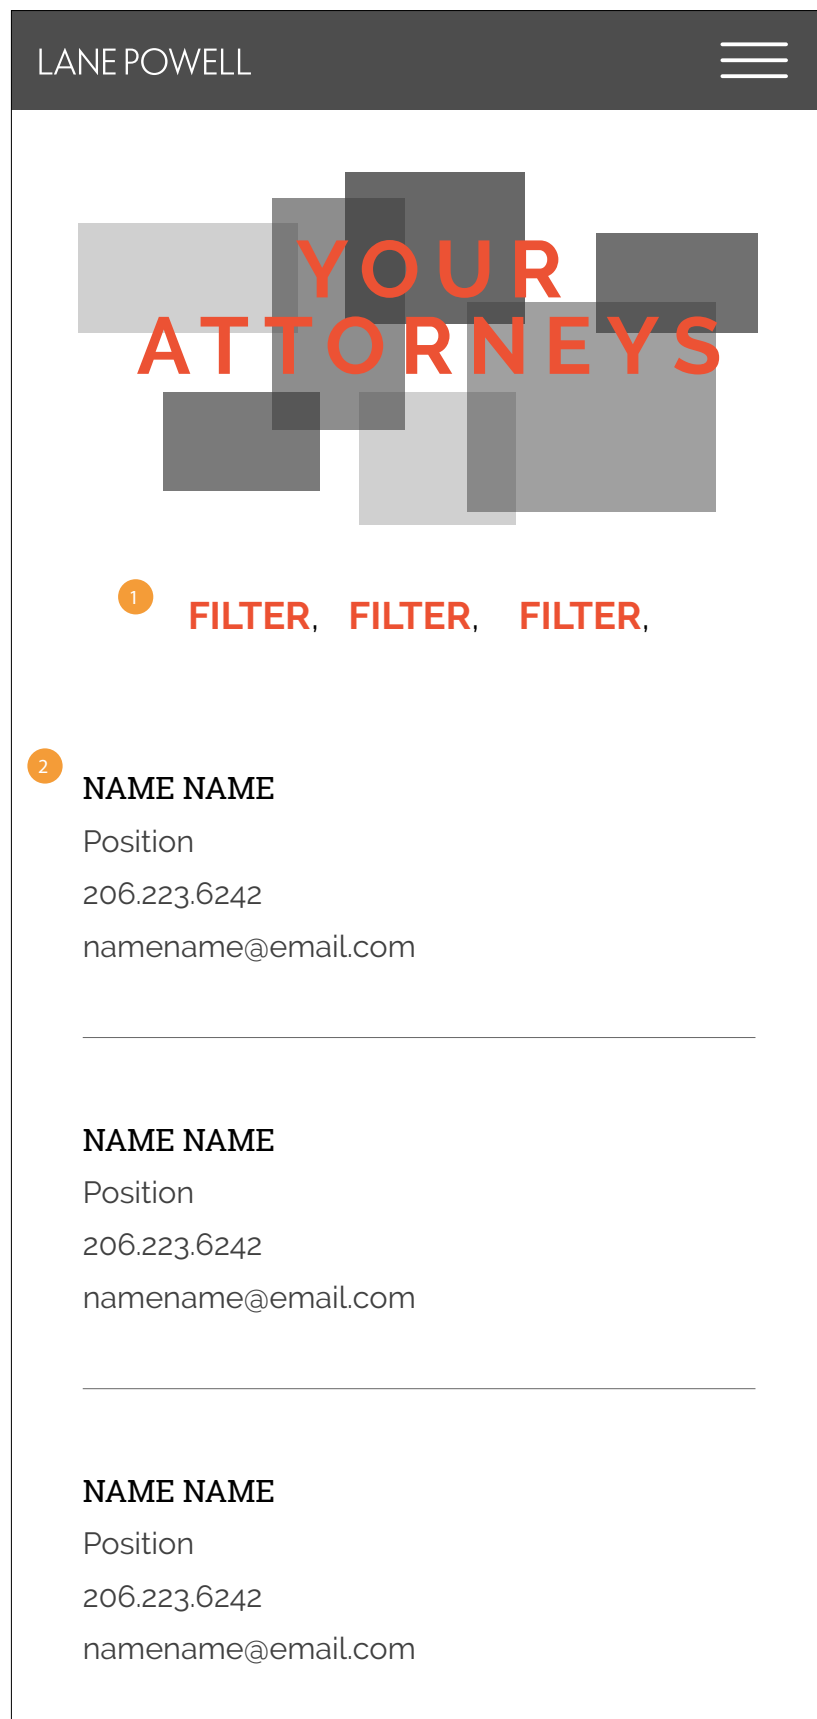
LANE POWELL

YOUR
ATTORNEYS

1

FILTER, FILTER, FILTER,

2

NAME NAME
Position
206.223.6242
namename@email.com

NAME NAME
Position
206.223.6242
namename@email.com

NAME NAME
Position
206.223.6242
namename@email.com